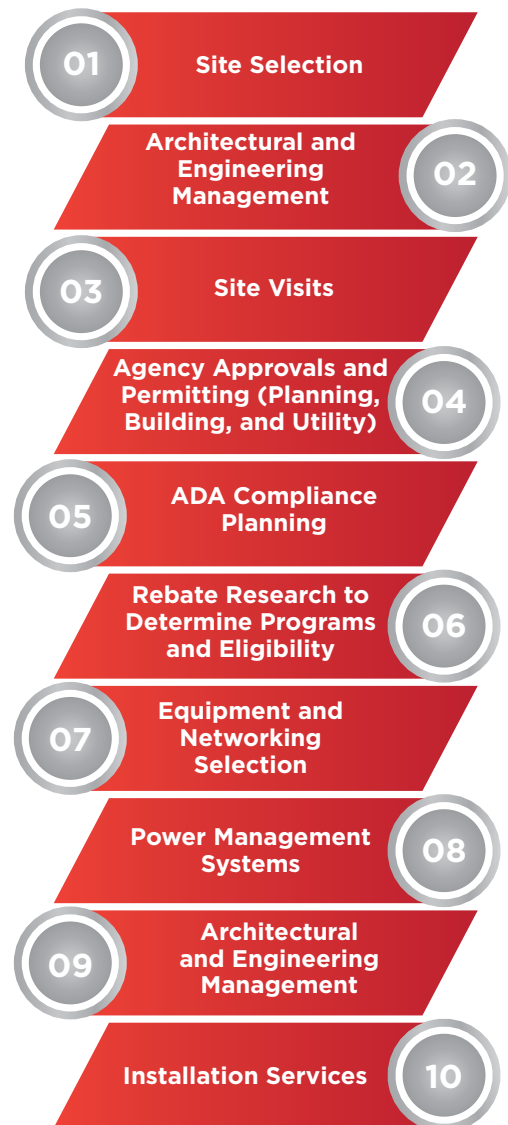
01
Site Selection

Architectural and Engineering Management
02

03
Site Visits

Agency Approvals and Permitting (Planning, Building, and Utility)
04

05
ADA Compliance Planning

Rebate Research to Determine Programs and Eligibility
06

07
Equipment and Networking Selection

Power Management Systems
08

09
Architectural and Engineering Management

Installation Services
10